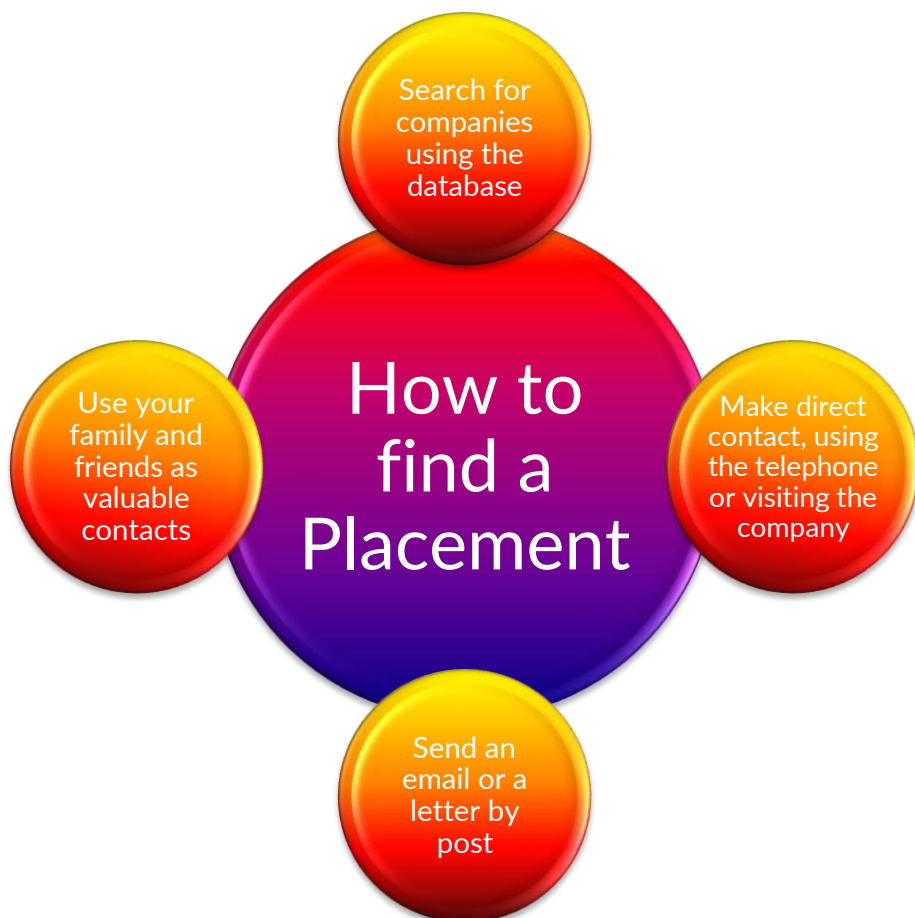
Search for companies using the database

Use your family and friends as valuable contacts

How to find a Placement

Make direct contact, using the telephone or visiting the company

Send an email or a letter by post